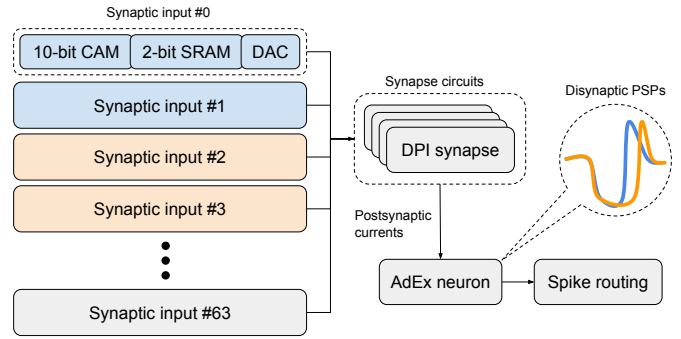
Synaptic input #0
10-bit CAM
2-bit SRAM
DAC
Synaptic input #1
Synaptic input #2
Synaptic input #3
Synaptic input #63
Synapse circuits
DPI synapse
Disynaptic PSPs
Postsynaptic currents
AdEx neuron
Spike routing